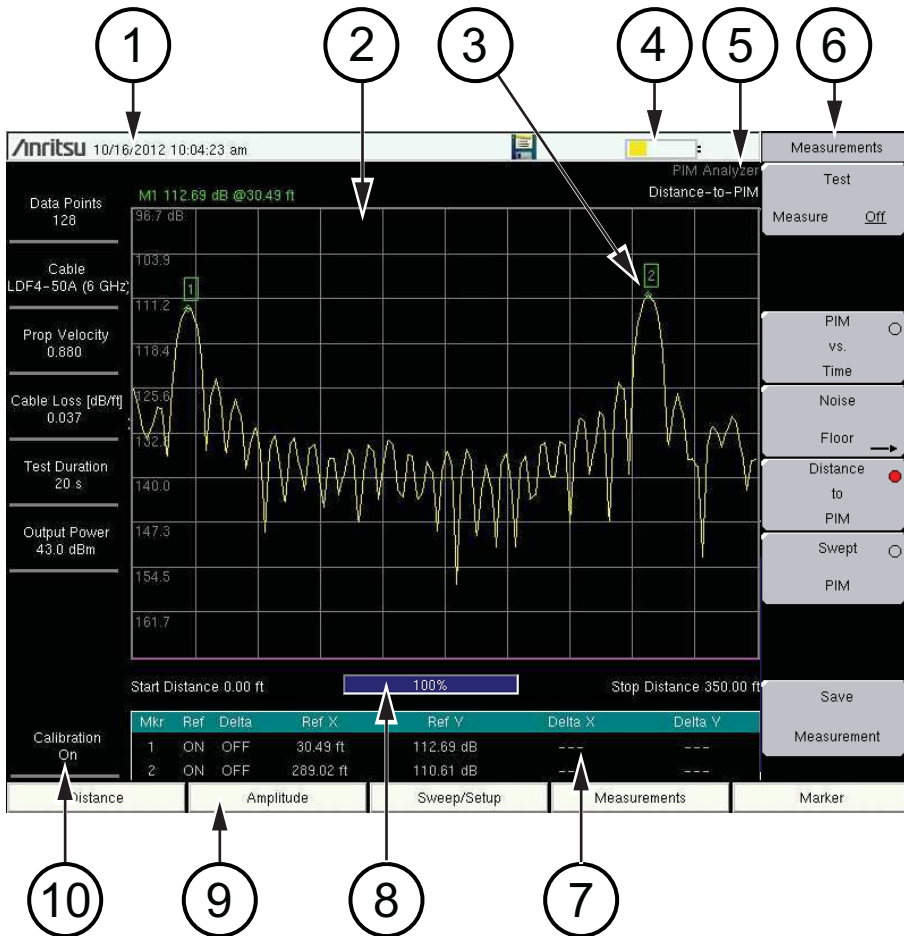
1 2 3 4 5 6

/inritsu 10/16/2012 10:04:23 am

Measurements

PIM Analyzer
Distance-to-PIM

Data Points
128

Cable
LDF4-50A (6 GHz)

Prop Velocity
0.880

Cable Loss [dB/ft]
0.037

Test Duration
20 s

Output Power
43.0 dBm

M1 112.69 dB @30.49 ft

96.7 dB
103.9
111.2
118.4
125.6
132.8
140.0
147.3
154.5
161.7

1
2

Test
Measure Off

PIM
vs.
Time

Noise
Floor

Distance
to
PIM

Swept
PIM

Save
Measurement

Start Distance 0.00 ft
100%
Stop Distance 350.00 ft

| Mkr | Ref | Delta | Ref X | Ref Y | Delta X | Delta Y |
|---|---|---|---|---|---|---|
| 1 | ON | OFF | 30.49 ft | 112.69 dB | --- | --- |
| 2 | ON | OFF | 289.02 ft | 110.61 dB | --- | --- |

Calibration
On

Distance
Amplitude
Sweep/Setup
Measurements
Marker

10 9 8 7